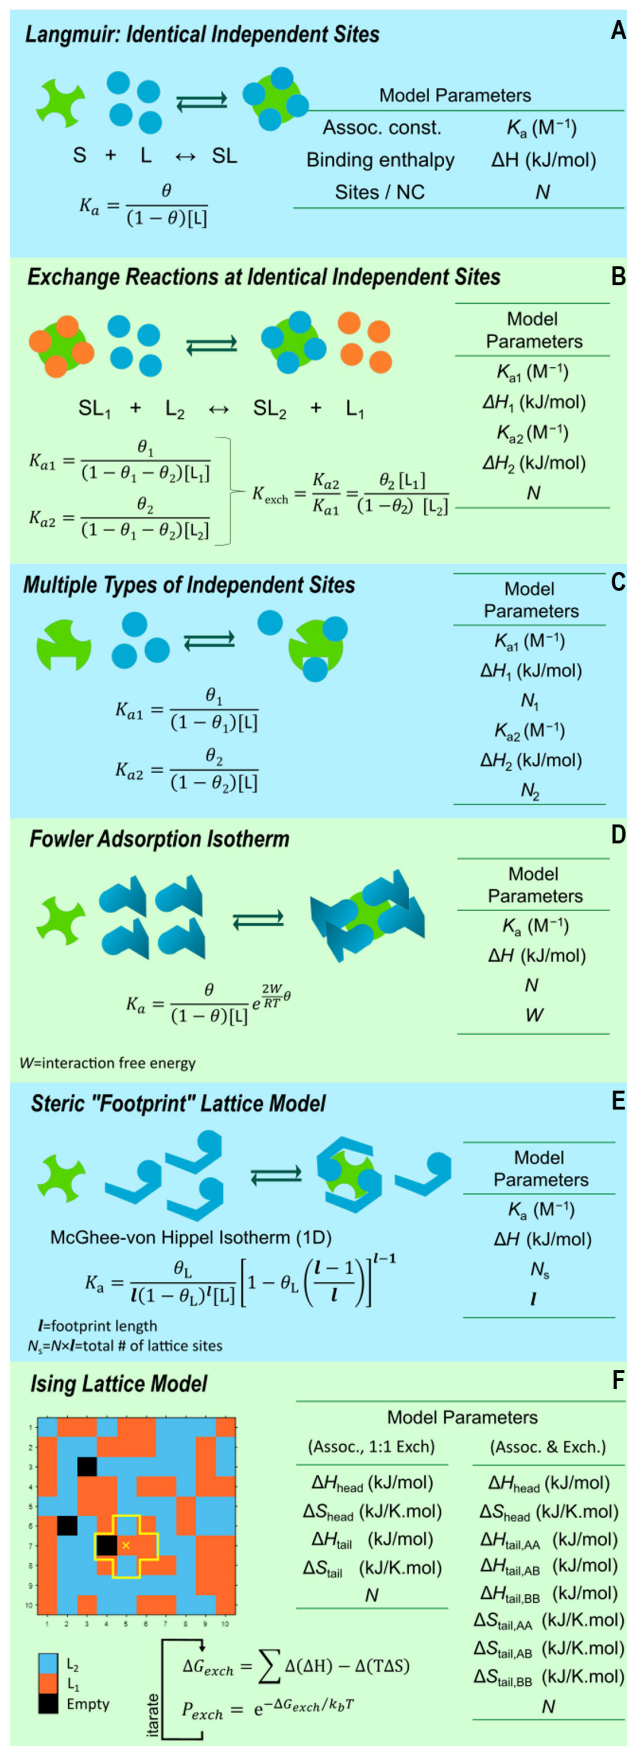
Langmuir: Identical Independent Sites

A

S + L ↔ SL

$K_a = \frac{\theta}{(1-\theta)[L]}$

| Model Parameters | |
|---|---|
| Assoc. const. | $K_a$ (M$^{-1}$) |
| Binding enthalpy | ΔH (kJ/mol) |
| Sites / NC | N |

Exchange Reactions at Identical Independent Sites

B

SL$_1$ + L$_2$ ↔ SL$_2$ + L$_1$

$K_{a1} = \frac{\theta_1}{(1-\theta_1-\theta_2)[L_1]}$

$K_{a2} = \frac{\theta_2}{(1-\theta_1-\theta_2)[L_2]}$

$K_{exch} = \frac{K_{a2}}{K_{a1}} = \frac{\theta_2 [L_1]}{(1-\theta_2)\ [L_2]}$

| Model Parameters |
|---|
| $K_{a1}$ (M$^{-1}$) |
| $\Delta H_1$ (kJ/mol) |
| $K_{a2}$ (M$^{-1}$) |
| $\Delta H_2$ (kJ/mol) |
| N |

Multiple Types of Independent Sites

C

$K_{a1} = \frac{\theta_1}{(1-\theta_1)[L]}$

$K_{a2} = \frac{\theta_2}{(1-\theta_2)[L]}$

| Model Parameters |
|---|
| $K_{a1}$ (M$^{-1}$) |
| $\Delta H_1$ (kJ/mol) |
| $N_1$ |
| $K_{a2}$ (M$^{-1}$) |
| $\Delta H_2$ (kJ/mol) |
| $N_2$ |

Fowler Adsorption Isotherm

D

$K_a = \frac{\theta}{(1-\theta)[L]} e^{\frac{2W}{RT}\theta}$

W=interaction free energy

| Model Parameters |
|---|
| $K_a$ (M$^{-1}$) |
| ΔH (kJ/mol) |
| N |
| W |

Steric "Footprint" Lattice Model

E

McGhee-von Hippel Isotherm (1D)

$K_a = \frac{\theta_L}{l(1-\theta_L)^l[L]}\left[1-\theta_L\left(\frac{l-1}{l}\right)\right]^{l-1}$

l=footprint length

N$_s$=N×l=total # of lattice sites

| Model Parameters |
|---|
| $K_a$ (M$^{-1}$) |
| ΔH (kJ/mol) |
| $N_s$ |
| l |

Ising Lattice Model

F

1 2 3 4 5 6 7 8 9 10

L$_2$
L$_1$
Empty

$\Delta G_{exch} = \sum \Delta(\Delta H) - \Delta(T\Delta S)$

$P_{exch} = e^{-\Delta G_{exch}/k_bT}$

itarate

Model Parameters

| (Assoc., 1:1 Exch) | (Assoc. & Exch.) |
|---|---|
| $\Delta H_{head}$ (kJ/mol) | $\Delta H_{head}$ (kJ/mol) |
| $\Delta S_{head}$ (kJ/K.mol) | $\Delta S_{head}$ (kJ/K.mol) |
| $\Delta H_{tail}$ (kJ/mol) | $\Delta H_{tail,AA}$ (kJ/mol) |
| $\Delta S_{tail}$ (kJ/K.mol) | $\Delta H_{tail,AB}$ (kJ/mol) |
| N | $\Delta H_{tail,BB}$ (kJ/mol) |
| | $\Delta S_{tail,AA}$ (kJ/K.mol) |
| | $\Delta S_{tail,AB}$ (kJ/K.mol) |
| | $\Delta S_{tail,BB}$ (kJ/K.mol) |
| | N |